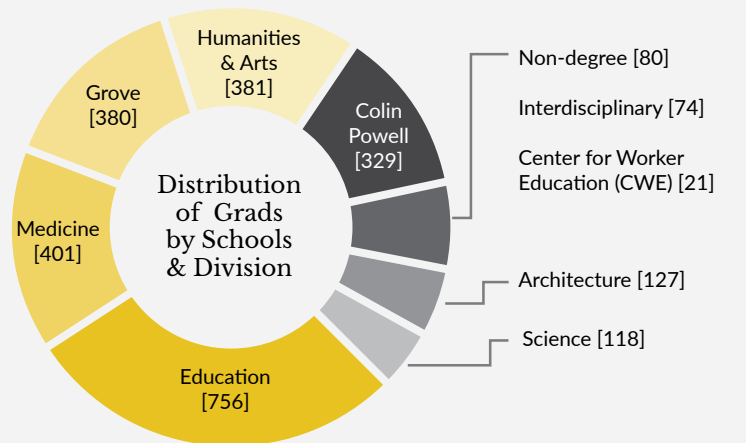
Distribution of Grads by Schools & Division

Humanities & Arts [381]

Colin Powell [329]

Non-degree [80]

Interdisciplinary [74]

Center for Worker Education (CWE) [21]

Architecture [127]

Science [118]

Education [756]

Medicine [401]

Grove [380]